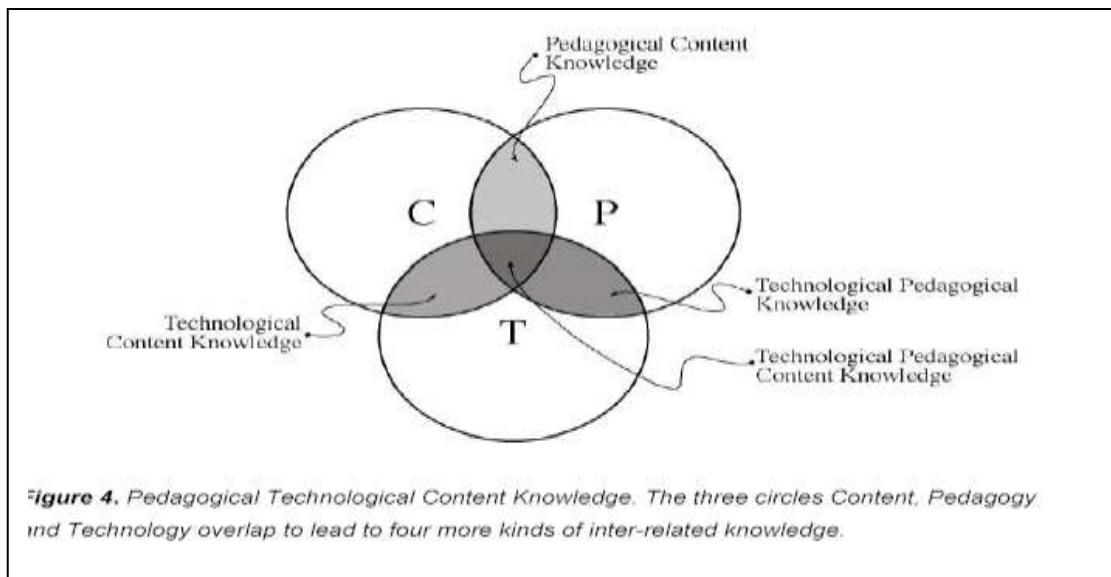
Pedagogical Content Knowledge

C

P

T

Technological Content Knowledge

Technological Pedagogical Knowledge

Technological Pedagogical Content Knowledge

*igure 4. Pedagogical Technological Content Knowledge. The three circles Content, Pedagogy ınd Technology overlap to lead to four more kinds of inter-related knowledge.